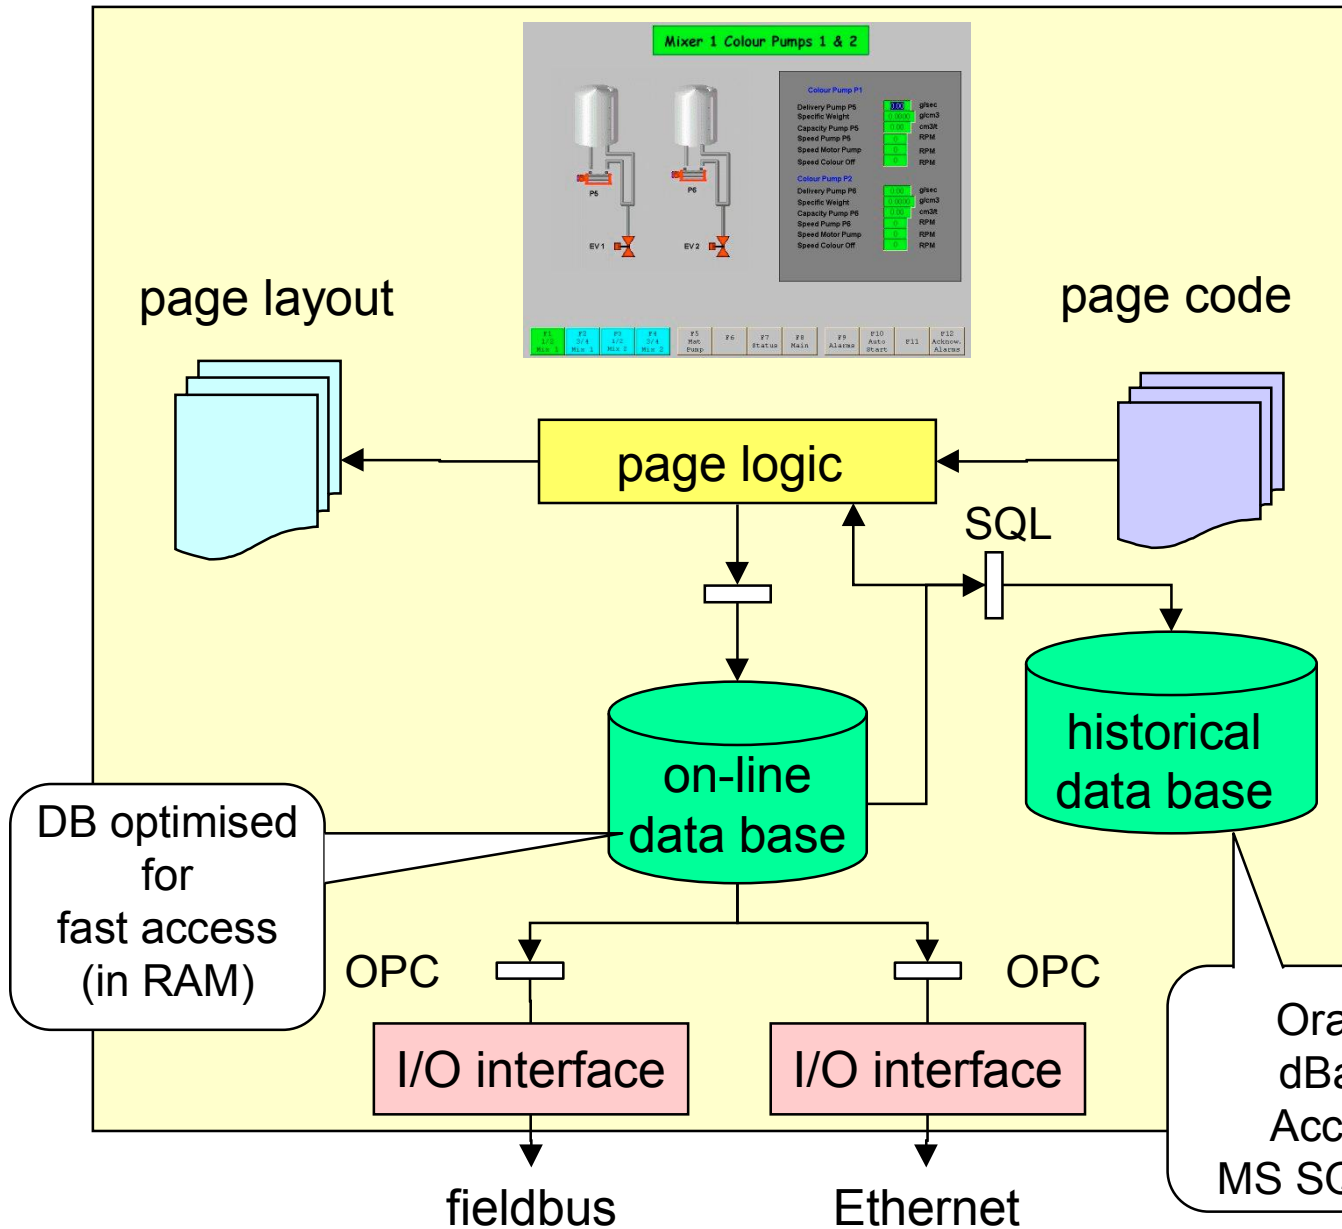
Mixer 1 Colour Pumps 1 & 2

Colour Pump P1
Delivery Pump P5 0.00 g/sec
Specific Weight 0.0000 g/cm3
Capacity Pump P5 0.00 cm3/t
Speed Pump P5 0 RPM
Speed Motor Pump 0 RPM
Speed Colour Off 0 RPM

Colour Pump P2
Delivery Pump P6 0.00 g/sec
Specific Weight 0.0000 g/cm3
Capacity Pump P6 0.00 cm3/t
Speed Pump P6 0 RPM
Speed Motor Pump 0 RPM
Speed Colour Off 0 RPM

P5 P6 EV 1 EV 2

F1 1/2 Mix 1 | F2 3/4 Mix 1 | F3 1/2 Mix 2 | F4 3/4 Mix 2 | F5 Mat Pump | F6 | F7 Status | F8 Main | F9 Alarms | F10 Auto Start | F11 | F12 Acknow. Alarms

page layout

page code

page logic

SQL

on-line data base

historical data base

DB optimised for fast access (in RAM)

OPC

OPC

I/O interface

I/O interface

fieldbus

Ethernet

Ora
dBa
Acc
MS SQ